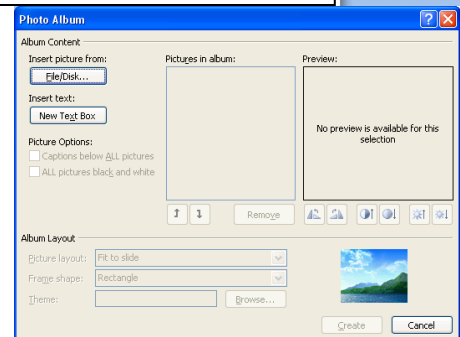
Photo Album

Album Content

Insert picture from:

File/Disk...

Insert text:

New Text Box

Picture Options:

Captions below ALL pictures

ALL pictures black and white

Pictures in album:

Preview:

No preview is available for this selection

Remove

Album Layout

Picture layout: Fit to slide

Frame shape: Rectangle

Theme:

Browse...

Create

Cancel